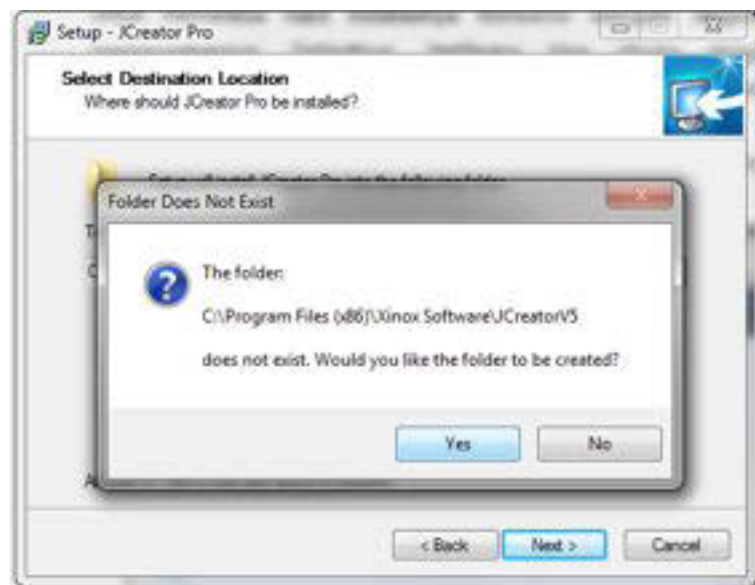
Setup - JCreator Pro

Select Destination Location
Where should JCreator Pro be installed?

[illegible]

Folder Does Not Exist

The folder:

C:\Program Files (x86)\Xinox Software\JCreatorV5

does not exist. Would you like the folder to be created?

Yes No

< Back Next > Cancel